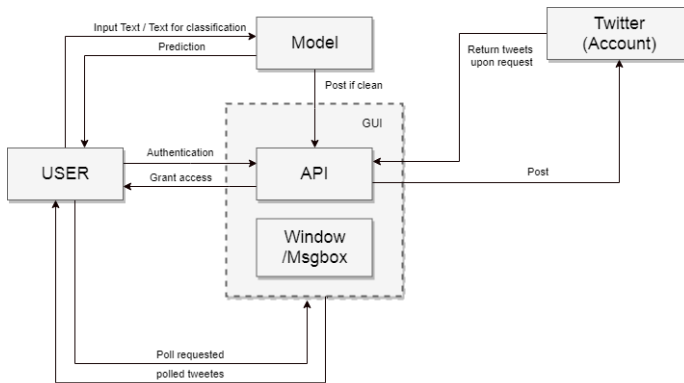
Input Text / Text for classification

Model

Prediction

Twitter (Account)

Return tweets upon request

Post if clean

GUI

Authentication

USER

Grant access

API

Post

Window /Msgbox

Poll requested

polled tweetes